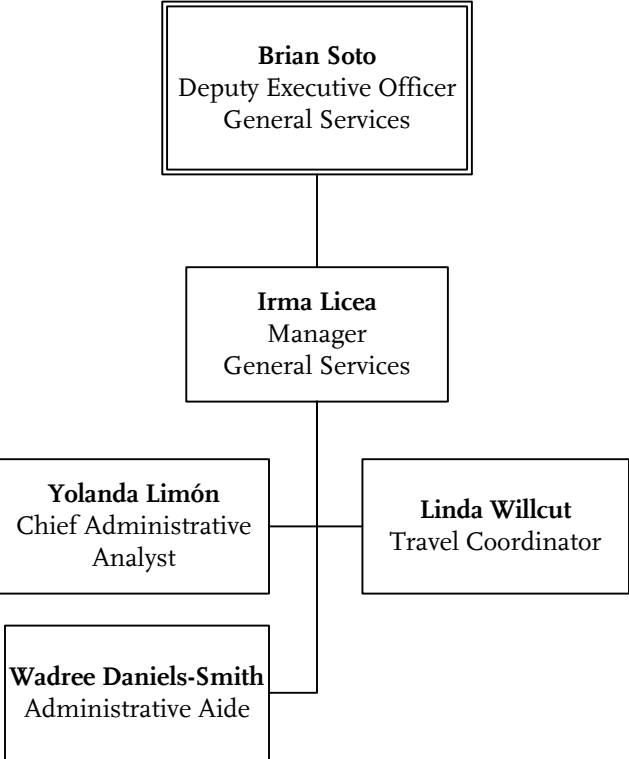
**Brian Soto**
Deputy Executive Officer
General Services

**Irma Licea**
Manager
General Services

**Yolanda Limón**
Chief Administrative Analyst

**Linda Willcut**
Travel Coordinator

**Wadree Daniels-Smith**
Administrative Aide